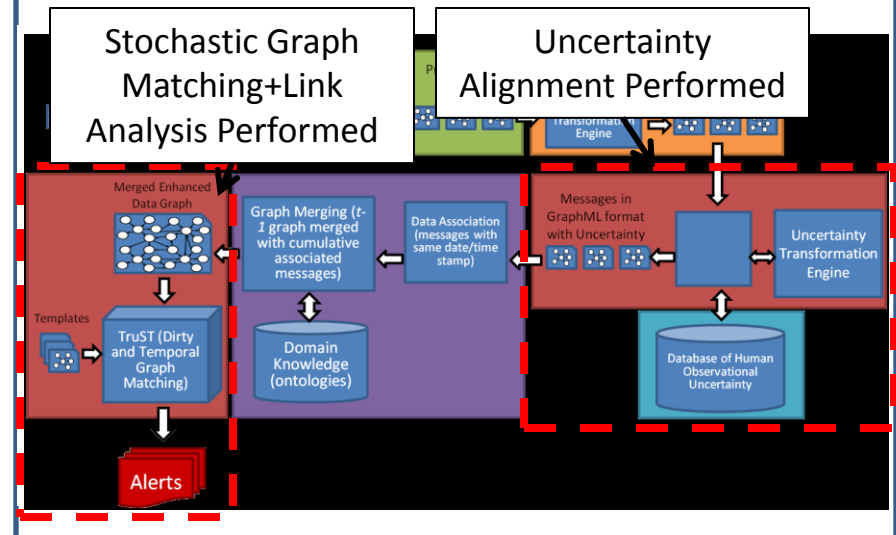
Stochastic Graph Matching+Link Analysis Performed

Uncertainty Alignment Performed

P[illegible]

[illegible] Transformation Engine

Merged Enhanced Data Graph

Templates

TruST (Dirty and Temporal Graph Matching)

Alerts

Graph Merging (*t-1* graph merged with cumulative associated messages)

Domain Knowledge (ontologies)

Data Association (messages with same date/time stamp)

Messages in GraphML format with Uncertainty

Uncertainty Transformation Engine

Database of Human Observational Uncertainty